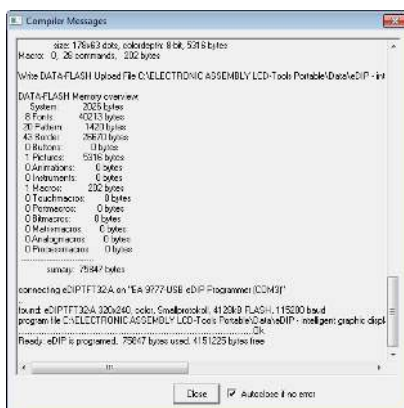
Compiler Messages

size: 176x63 dots, colordepth: 8 bit, 5216 bytes
Macro: 0, 26 commands, 202 bytes

Write DATA-FLASH Upload File C:\ELECTRONIC ASSEMBLY LCD-Tools Portable\Data\eDIP - int

DATA-FLASH Memory overview:
System: 2026 bytes
8 Fonts: 40213 bytes
20 Pattern: 1423 bytes
43 Border: 26670 bytes
0 Buttons: 0 bytes
1 Pictures: 5316 bytes
0 Animations: 0 bytes
0 Instruments: 0 bytes
1 Macros: 202 bytes
0 Touchmacros: 0 bytes
0 Portmacros: 0 bytes
0 Bitmacros: 0 bytes
0 Matrixmacros: 0 bytes
0 Analogmacros: 0 bytes
0 Processmacros: 0 bytes
------------------------
summary: 75847 bytes

connecting eDIPTFT32-A on "EA 9777-USB eDIP Programmer (COM3)"

found: eDIPTFT32-A 320x240, color, Smallprotokoll, 4128kB FLASH, 115200 baud
program file C:\ELECTRONIC ASSEMBLY LCD-Tools Portable\Data\eDIP - intelligent graphic displ
.......................................................................OK
Ready. eDIP is programed. 75847 bytes used. 4151225 bytes free

Close
Autoclose if no error